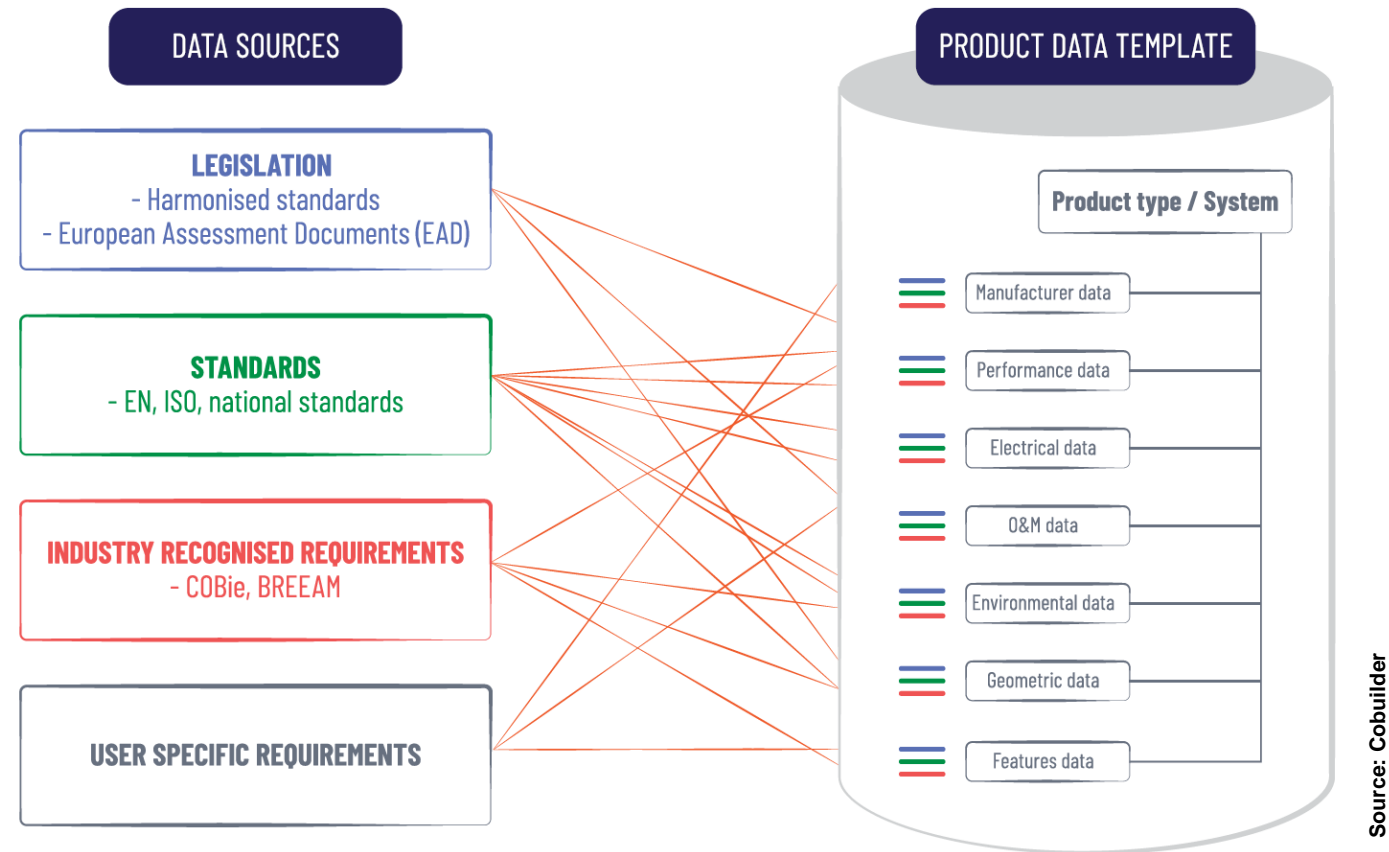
DATA SOURCES

LEGISLATION
- Harmonised standards
- European Assessment Documents (EAD)

STANDARDS
- EN, ISO, national standards

INDUSTRY RECOGNISED REQUIREMENTS
- COBie, BREEAM

USER SPECIFIC REQUIREMENTS

PRODUCT DATA TEMPLATE

Product type / System

Manufacturer data

Performance data

Electrical data

O&M data

Environmental data

Geometric data

Features data

Source: Cobuilder